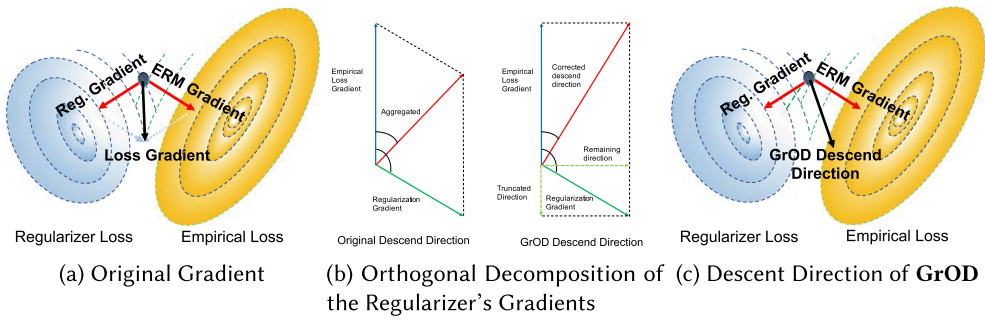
Reg. Gradient
ERM Gradient
Loss Gradient
Regularizer Loss
Empirical Loss
(a) Original Gradient

Empirical Loss Gradient
Aggregated
Regularization Gradient
Original Descend Direction

Empirical Loss Gradient
Corrected descend direction
Remaining direction
Truncated Direction
Regularization Gradient
GrOD Descend Direction

(b) Orthogonal Decomposition of the Regularizer's Gradients

Reg. Gradient
ERM Gradient
GrOD Descend Direction
Regularizer Loss
Empirical Loss
(c) Descent Direction of **GrOD**